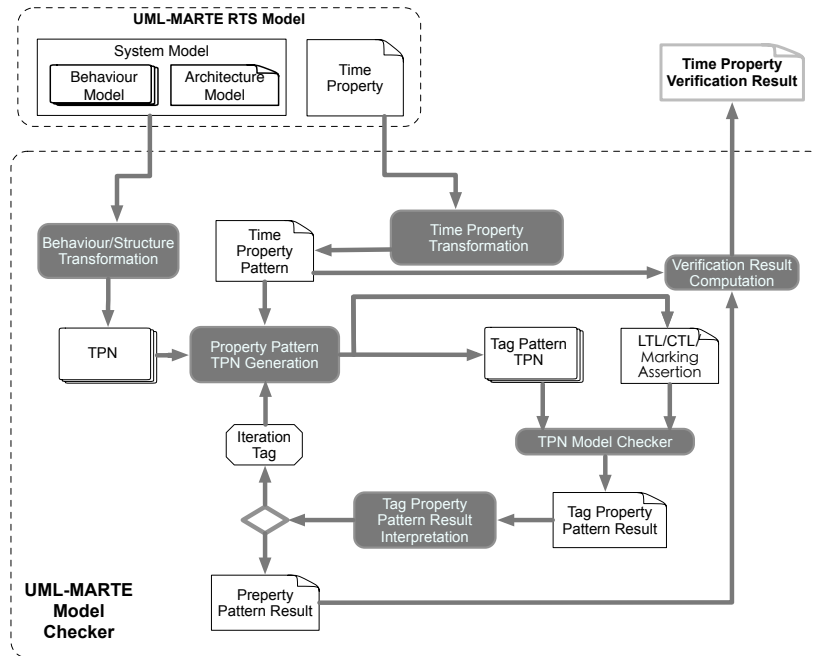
UML-MARTE RTS Model

System Model

Behaviour Model

Architecture Model

Time Property

Time Property Verification Result

Behaviour/Structure Transformation

Time Property Pattern

Time Property Transformation

Verification Result Computation

TPN

Property Pattern TPN Generation

Tag Pattern TPN

LTL/CTL/ Marking Assertion

Iteration Tag

TPN Model Checker

Tag Property Pattern Result Interpretation

Tag Property Pattern Result

UML-MARTE Model Checker

Preperty Pattern Result